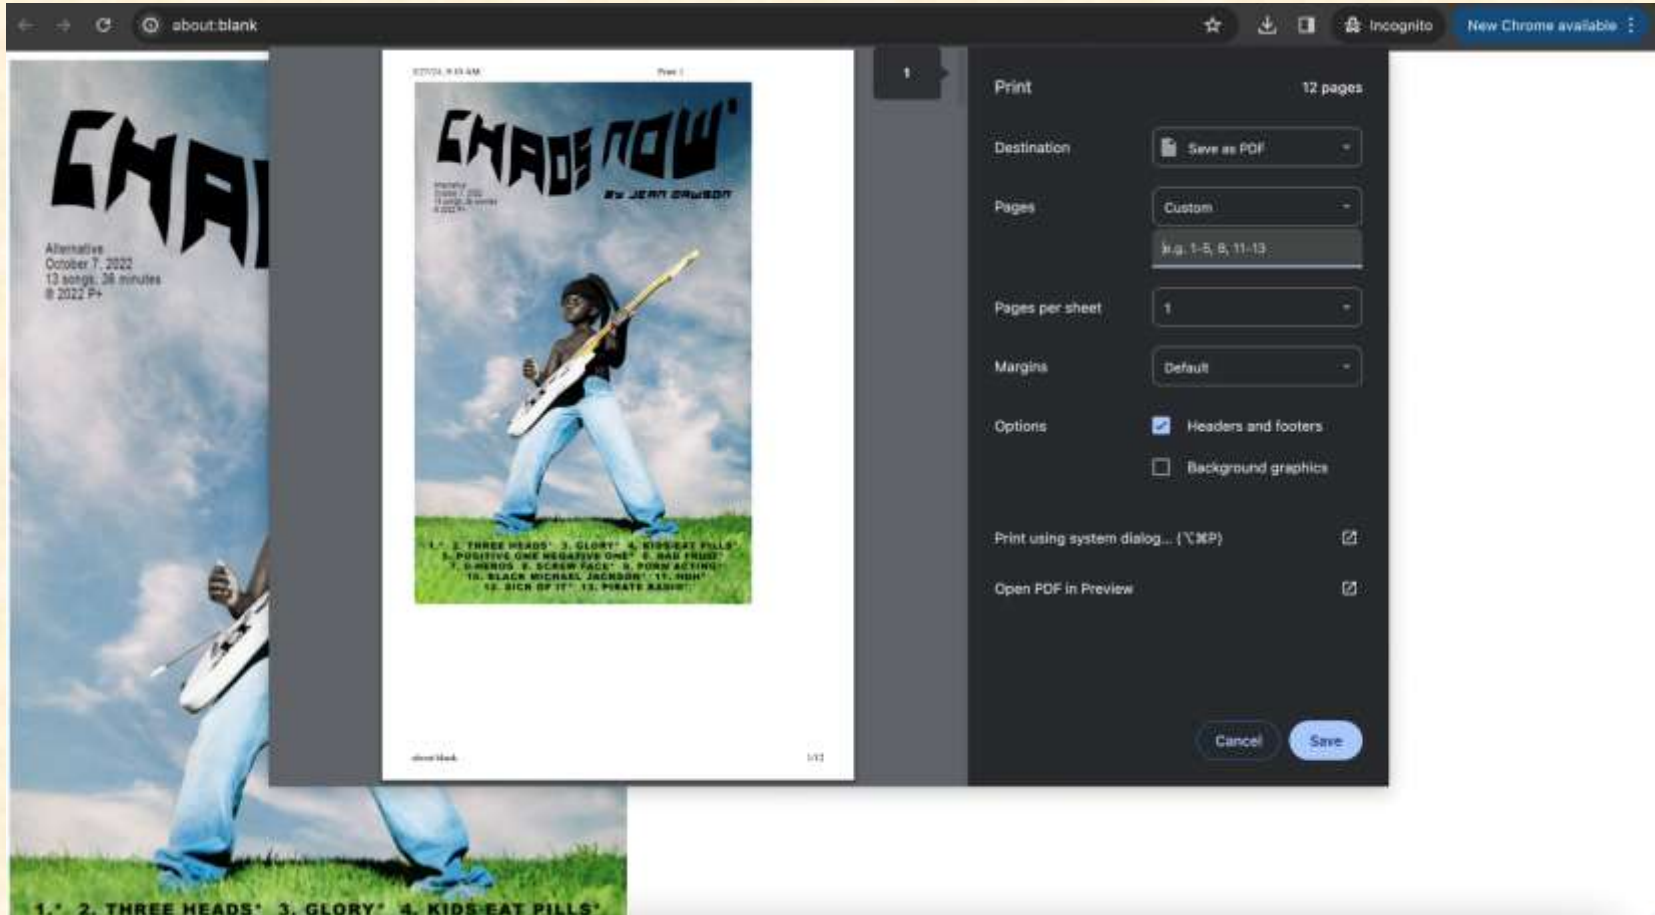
about:blank

Incognito

New Chrome available

CHA

Alternative
October 7, 2022
13 songs, 38 minutes
℗ 2022 P+

1.' 2. THREE HEADS' 3. GLORY' 4. KIDS EAT PILLS'

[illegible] Print 1

CHAOS NOW'

BY JEAN DAWSON

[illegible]

1.' 2. THREE HEADS' 3. GLORY' 4. KIDS EAT PILLS' 5. POSITIVE ONE NEGATIVE ONE' 6. BAD FRUIT' 7. 0-HEROS 8. SCREW FACE' 9. PORN ACTING' 10. BLACK MICHAEL JACKSON' 11. HOH' 12. SICK OF IT' 13. PIRATE RADIO'

about:blank 1/12

1

Print 12 pages

Destination Save as PDF

Pages Custom

e.g. 1-5, 8, 11-13

Pages per sheet 1

Margins Default

Options Headers and footers

Background graphics

Print using system dialog... (⌥⌘P)

Open PDF in Preview

Cancel Save